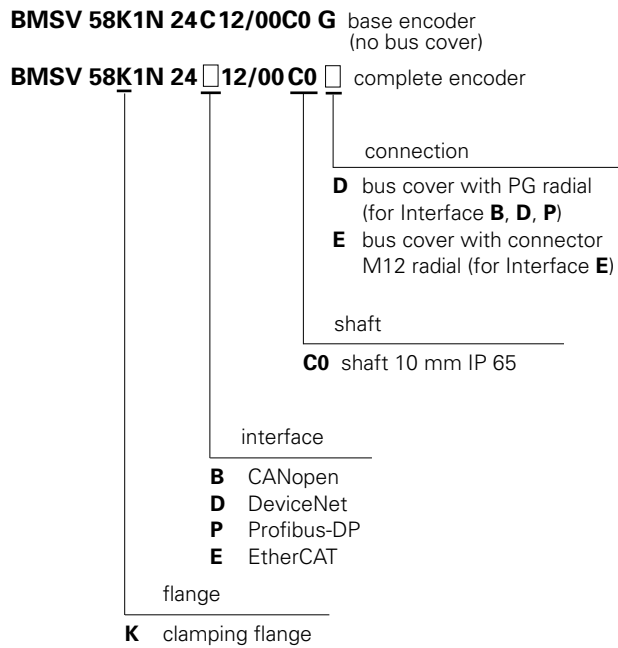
**BMSV 58K1N 24C12/00C0 G** base encoder (no bus cover)

**BMSV 58K1N 24** □ **12/00 C0** □ complete encoder

connection

**D** bus cover with PG radial (for Interface **B**, **D**, **P**)
**E** bus cover with connector M12 radial (for Interface **E**)

shaft

**C0** shaft 10 mm IP 65

interface

**B** CANopen
**D** DeviceNet
**P** Profibus-DP
**E** EtherCAT

flange

**K** clamping flange